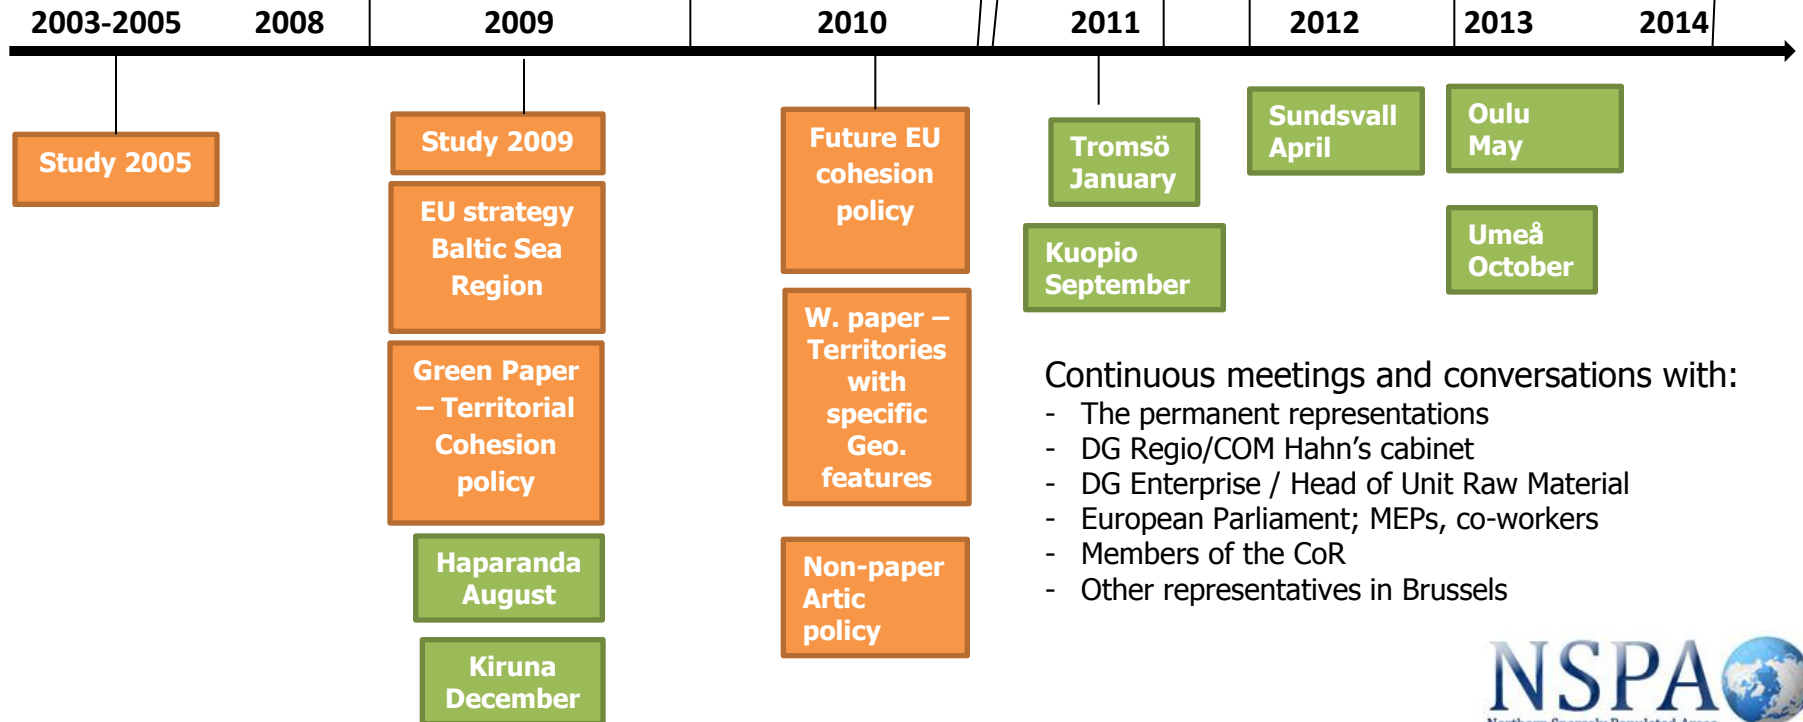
2003-2005 2008 2009 2010 2011 2012 2013 2014

Study 2005

Study 2009

EU strategy Baltic Sea Region

Green Paper – Territorial Cohesion policy

Haparanda August

Kiruna December

Future EU cohesion policy

W. paper – Territories with specific Geo. features

Non-paper Artic policy

Tromsö January

Kuopio September

Sundsvall April

Oulu May

Umeå October

Continuous meetings and conversations with:
- The permanent representations
- DG Regio/COM Hahn's cabinet
- DG Enterprise / Head of Unit Raw Material
- European Parliament; MEPs, co-workers
- Members of the CoR
- Other representatives in Brussels

NSPA
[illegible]